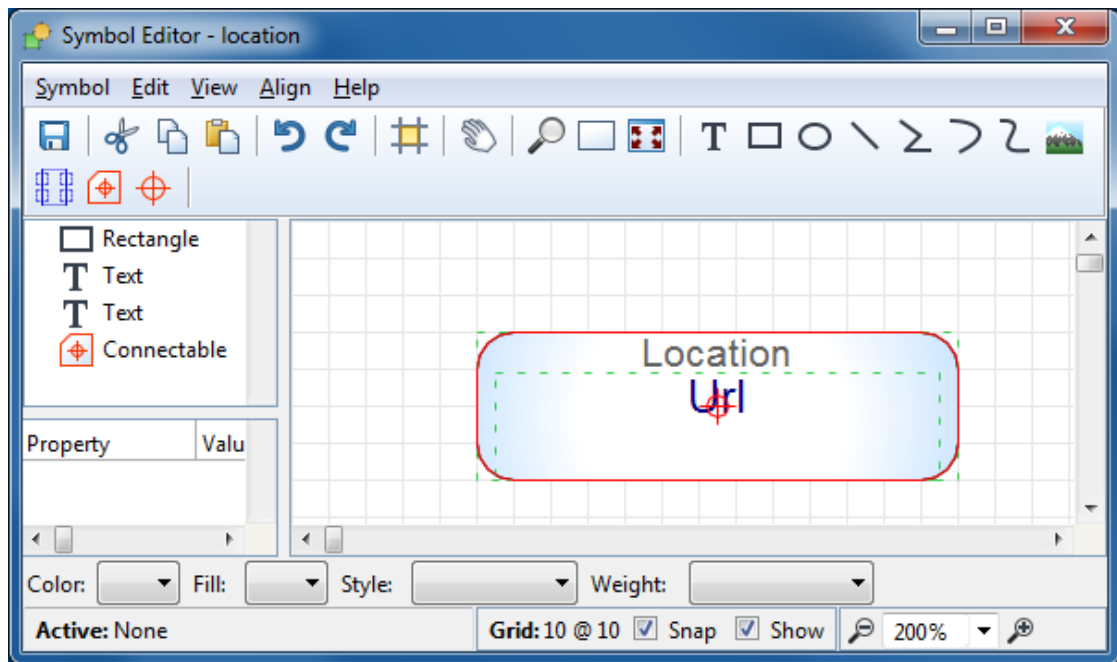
Symbol Editor - location

Symbol Edit View Align Help

T

Rectangle
Text
Text
Connectable

| Property | Valu |
|---|---|

Location
Url

Color: Fill: Style: Weight:

Active: None

Grid: 10 @ 10 Snap Show 200%